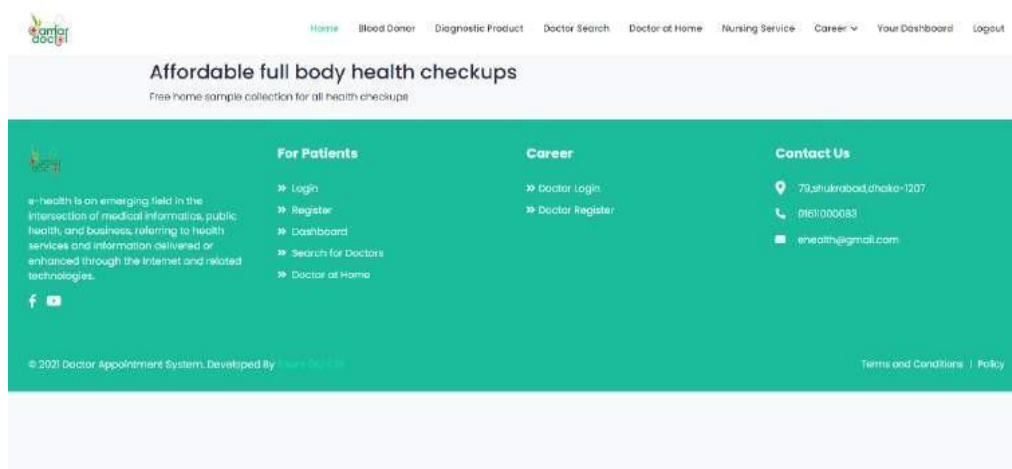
amar doctor

Home Blood Donor Diagnostic Product Doctor Search Doctor at Home Nursing Service Career Your Dashboard Logout

Affordable full body health checkups

Free home sample collection for all health checkups

e-health is an emerging field in the intersection of medical informatics, public health, and business, referring to health services and information delivered or enhanced through the Internet and related technologies.

For Patients

» Login
» Register
» Dashboard
» Search for Doctors
» Doctor at Home

Career

» Doctor Login
» Doctor Register

Contact Us

79,shukrabad,dhaka-1207
01611000083
ehealth@gmail.com

© 2021 Doctor Appointment System. Developed By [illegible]

Terms and Conditions | Policy